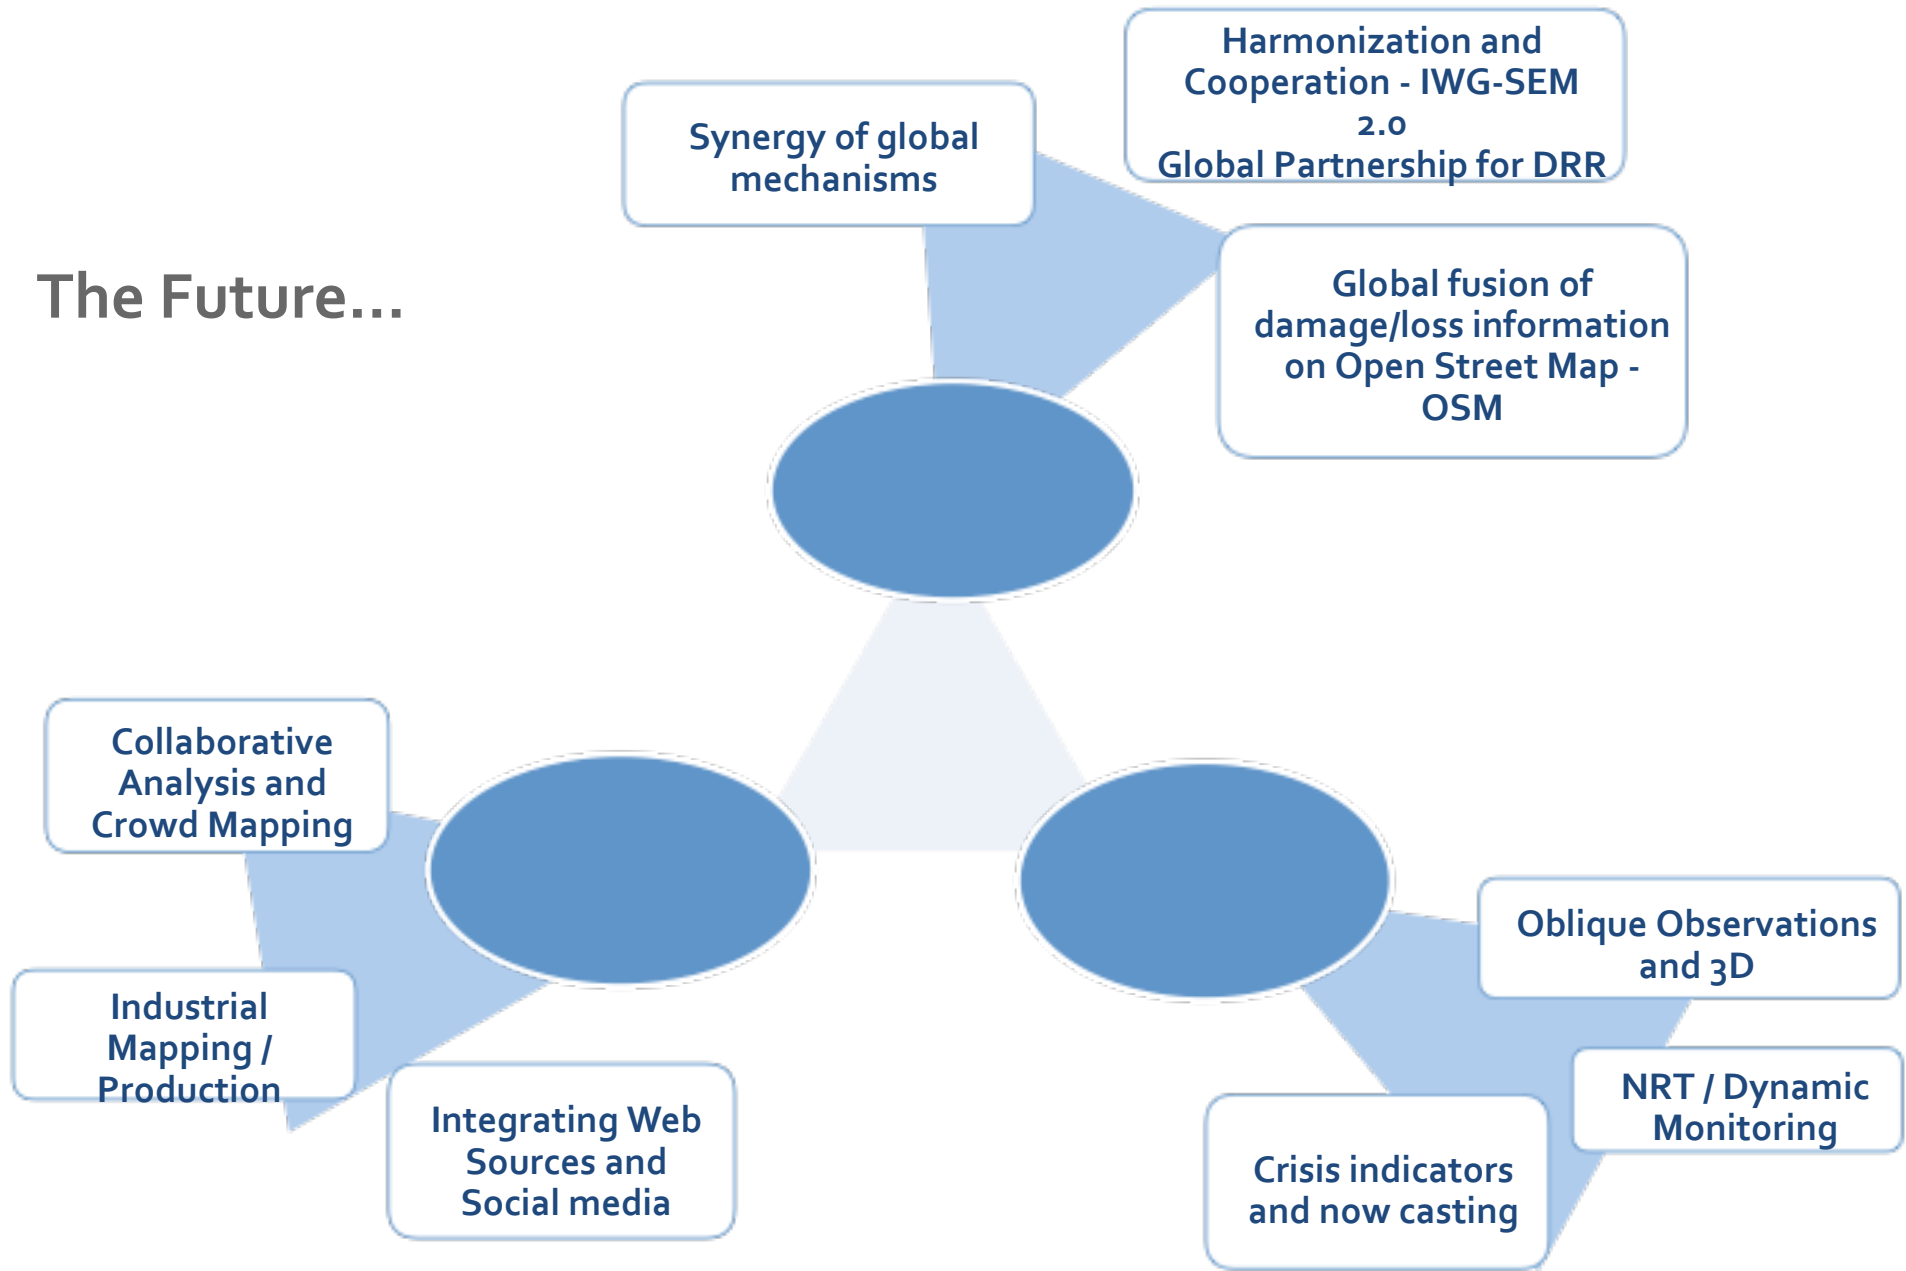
The Future…

Synergy of global mechanisms

Harmonization and Cooperation - IWG-SEM 2.0
Global Partnership for DRR

Global fusion of damage/loss information on Open Street Map - OSM

Collaborative Analysis and Crowd Mapping

Industrial Mapping / Production

Integrating Web Sources and Social media

Oblique Observations and 3D

NRT / Dynamic Monitoring

Crisis indicators and now casting